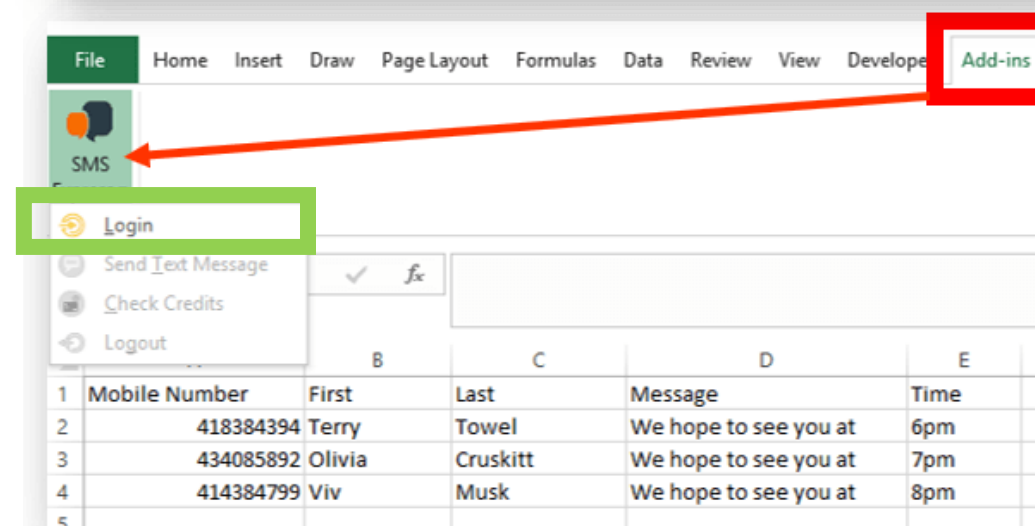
File Home Insert Draw Page Layout Formulas Data Review View Develope Add-ins

SMS

Login
Send Text Message
Check Credits
Logout

$f_x$

| | A | B | C | D | E |
|---|---|---|---|---|---|
| 1 | Mobile Number | First | Last | Message | Time |
| 2 | 418384394 | Terry | Towel | We hope to see you at | 6pm |
| 3 | 434085892 | Olivia | Cruskitt | We hope to see you at | 7pm |
| 4 | 414384799 | Viv | Musk | We hope to see you at | 8pm |
| 5 | | | | | |